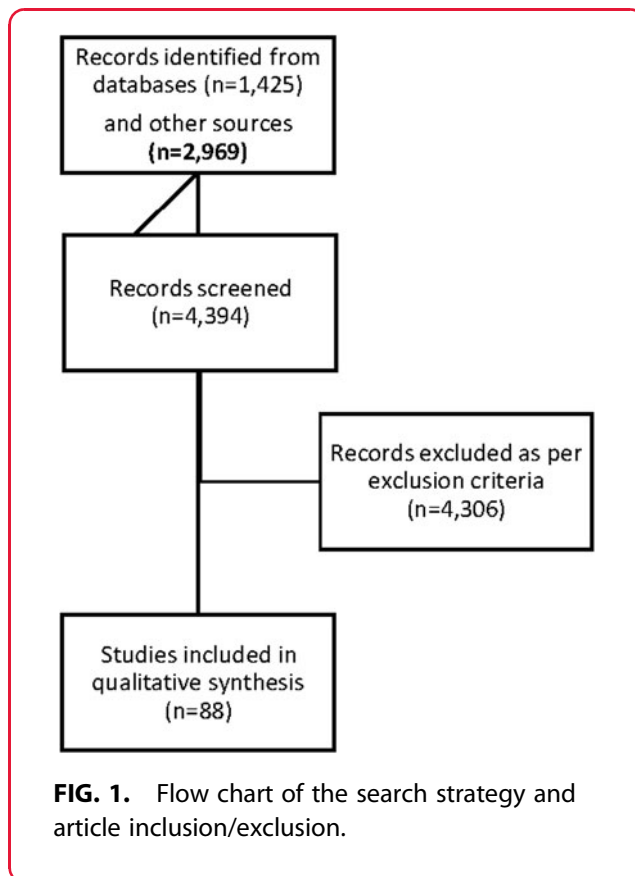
Records identified from databases (n=1,425) and other sources (n=2,969)

Records screened (n=4,394)

Records excluded as per exclusion criteria (n=4,306)

Studies included in qualitative synthesis (n=88)

**FIG. 1.** Flow chart of the search strategy and article inclusion/exclusion.